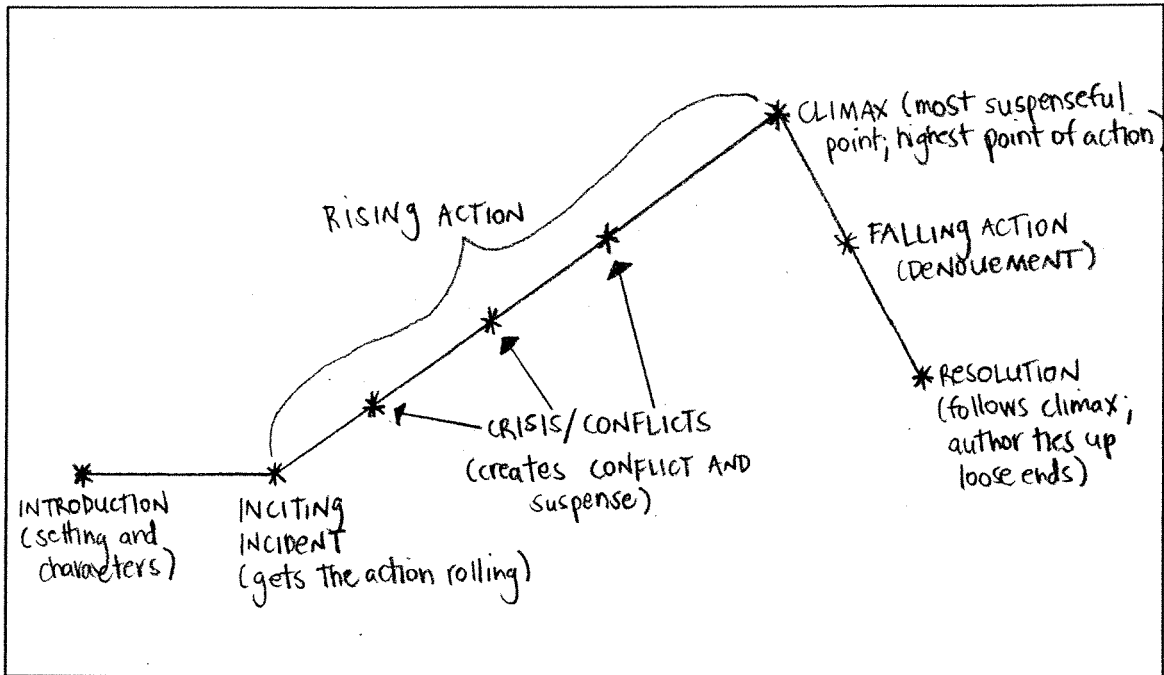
CLIMAX (most suspenseful point; highest point of action)

RISING ACTION

FALLING ACTION (DENOUEMENT)

RESOLUTION (follows climax; author ties up loose ends)

CRISIS/ CONFLICTS (creates CONFLICT AND suspense)

INTRODUCTION (setting and characters)

INCITING INCIDENT (gets the action rolling)